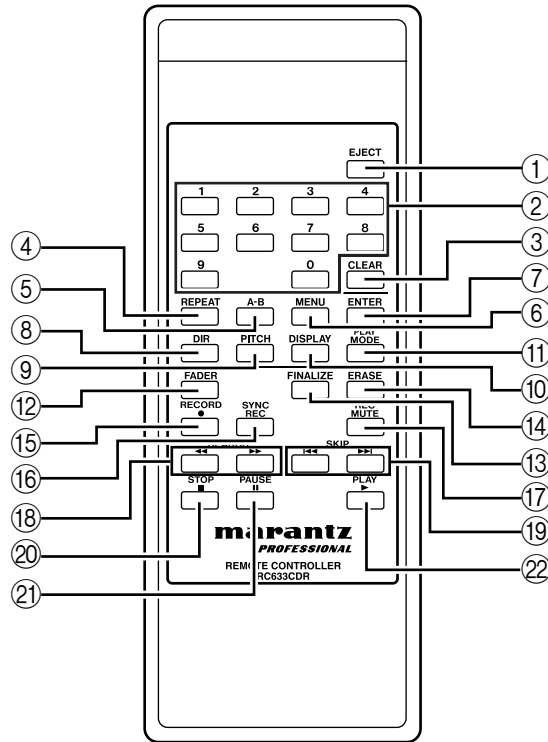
EJECT
①
1 2 3 4
②
5 6 7 8
④
③
9 0 CLEAR
⑤
⑦
REPEAT A-B MENU ENTER
⑧
⑥
PLAY MODE
DIR PITCH DISPLAY
⑨
⑪
⑩
FADER FINALIZE ERASE
⑫
SYNC REC
RECORD ●
REC MUTE
⑭
⑮
⑬
⑯
SEARCH
◀◀ ▶▶
SKIP
|◀◀ ▶▶|
⑱
⑰
STOP ■
PAUSE II
PLAY ▶
⑲
⑳
marantz
PROFESSIONAL
REMOTE CONTROLLER
RC633CDR
㉒
㉑